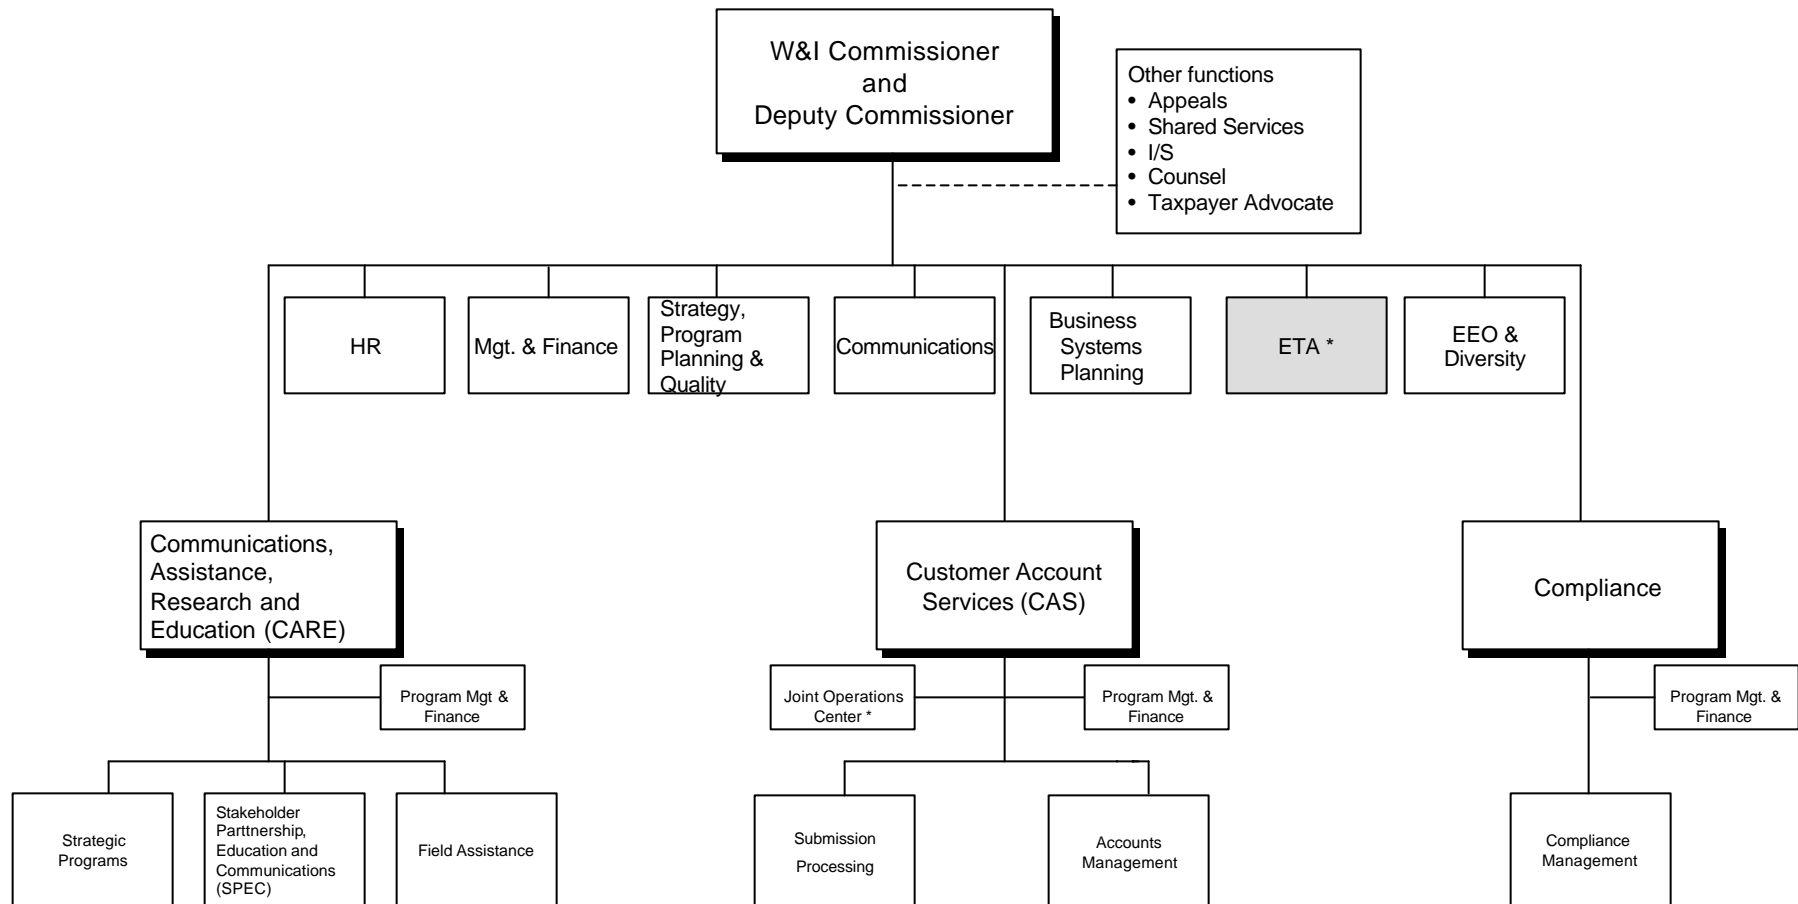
W&I Commissioner
and
Deputy Commissioner

Other functions
• Appeals
• Shared Services
• I/S
• Counsel
• Taxpayer Advocate

HR

Mgt. & Finance

Strategy, Program Planning & Quality

Communications

Business Systems Planning

ETA *

EEO & Diversity

Communications, Assistance, Research and Education (CARE)

Program Mgt & Finance

Strategic Programs

Stakeholder Parttnership, Education and Communications (SPEC)

Field Assistance

Customer Account Services (CAS)

Joint Operations Center *

Program Mgt. & Finance

Submission Processing

Accounts Management

Compliance

Program Mgt. & Finance

Compliance Management